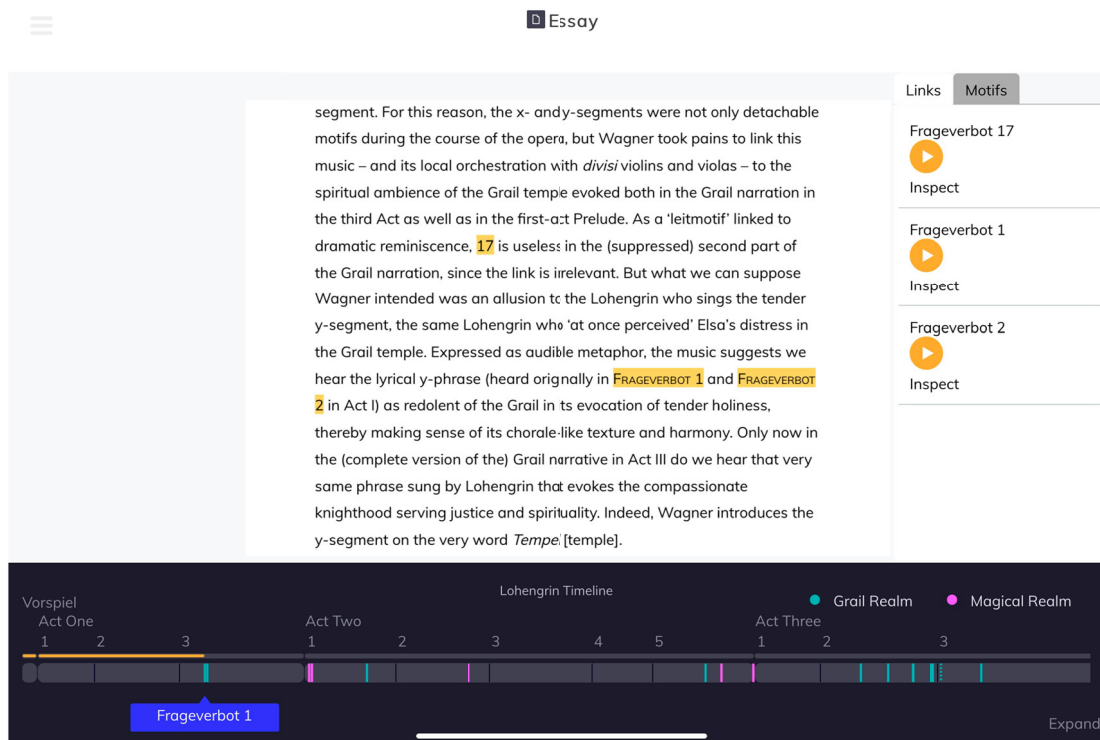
Essay

segment. For this reason, the x- and y-segments were not only detachable motifs during the course of the opera, but Wagner took pains to link this music – and its local orchestration with *divisi* violins and violas – to the spiritual ambience of the Grail temple evoked both in the Grail narration in the third Act as well as in the first-act Prelude. As a 'leitmotif' linked to dramatic reminiscence, 17 is useless in the (suppressed) second part of the Grail narration, since the link is irrelevant. But what we can suppose Wagner intended was an allusion to the Lohengrin who sings the tender y-segment, the same Lohengrin who 'at once perceived' Elsa's distress in the Grail temple. Expressed as audible metaphor, the music suggests we hear the lyrical y-phrase (heard orignally in Frageverbot 1 and Frageverbot 2 in Act I) as redolent of the Grail in its evocation of tender holiness, thereby making sense of its chorale-like texture and harmony. Only now in the (complete version of the) Grail narrative in Act III do we hear that very same phrase sung by Lohengrin that evokes the compassionate knighthood serving justice and spirituality. Indeed, Wagner introduces the y-segment on the very word *Tempel* [temple].

Links
Motifs

Frageverbot 17
Inspect

Frageverbot 1
Inspect

Frageverbot 2
Inspect

Lohengrin Timeline
Grail Realm
Magical Realm
Vorspiel
Act One
1 2 3
Act Two
1 2 3 4 5
Act Three
1 2 3
Frageverbot 1
Expand